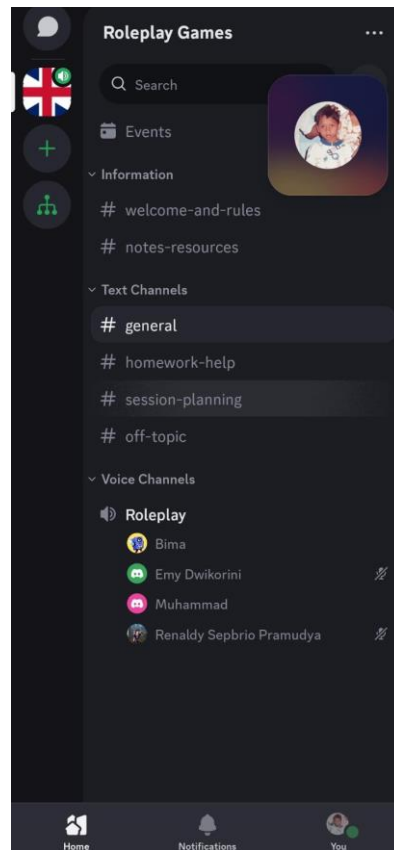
Roleplay Games

Search

Events

Information

# welcome-and-rules

# notes-resources

Text Channels

# general

# homework-help

# session-planning

# off-topic

Voice Channels

Roleplay

Bima

Emy Dwikorini

Muhammad

Renaldy Sepbrio Pramudya

Home

Notifications

You